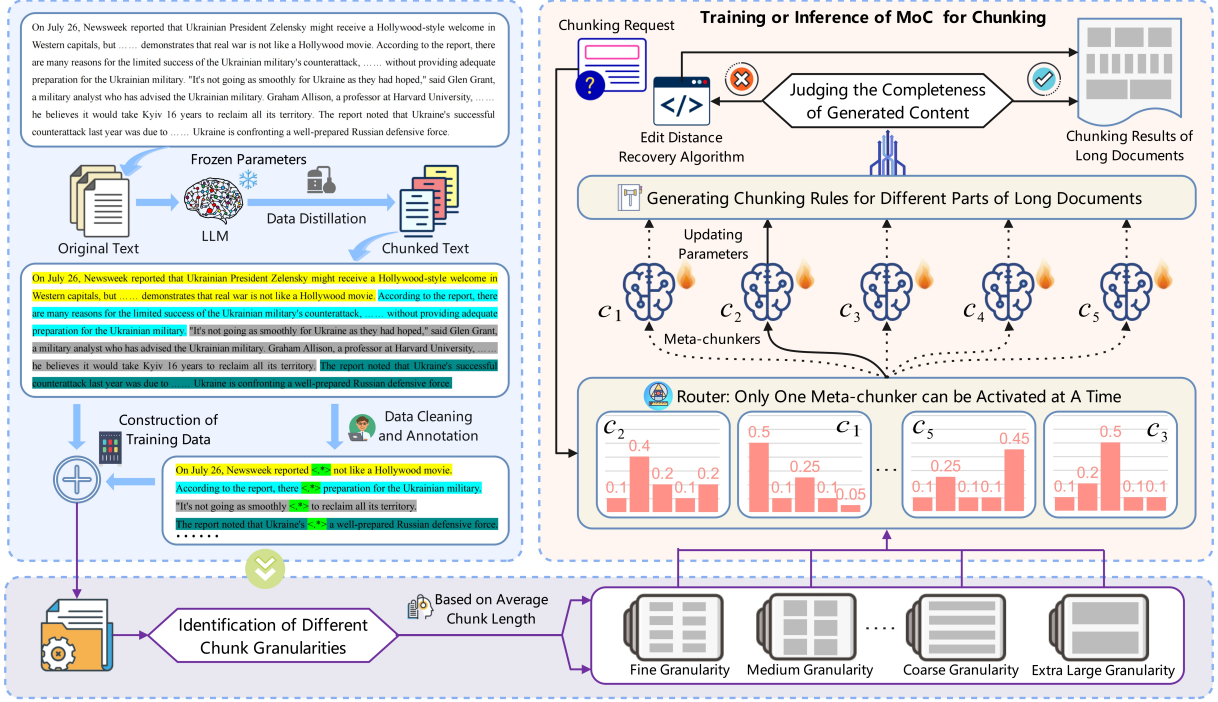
On July 26, Newsweek reported that Ukrainian President Zelensky might receive a Hollywood-style welcome in Western capitals, but …… demonstrates that real war is not like a Hollywood movie. According to the report, there are many reasons for the limited success of the Ukrainian military's counterattack, …… without providing adequate preparation for the Ukrainian military. "It's not going as smoothly for Ukraine as they had hoped," said Glen Grant, a military analyst who has advised the Ukrainian military. Graham Allison, a professor at Harvard University, …… he believes it would take Kyiv 16 years to reclaim all its territory. The report noted that Ukraine's successful counterattack last year was due to …… Ukraine is confronting a well-prepared Russian defensive force.

Frozen Parameters

Original Text

LLM

Data Distillation

Chunked Text

On July 26, Newsweek reported that Ukrainian President Zelensky might receive a Hollywood-style welcome in Western capitals, but …… demonstrates that real war is not like a Hollywood movie. According to the report, there are many reasons for the limited success of the Ukrainian military's counterattack, …… without providing adequate preparation for the Ukrainian military. "It's not going as smoothly for Ukraine as they had hoped," said Glen Grant, a military analyst who has advised the Ukrainian military. Graham Allison, a professor at Harvard University, …… he believes it would take Kyiv 16 years to reclaim all its territory. The report noted that Ukraine's successful counterattack last year was due to …… Ukraine is confronting a well-prepared Russian defensive force.

Construction of Training Data

Data Cleaning and Annotation

On July 26, Newsweek reported <.*> not like a Hollywood movie.
According to the report, there <.*> preparation for the Ukrainian military.
"It's not going as smoothly <.*> to reclaim all its territory.
The report noted that Ukraine's <.*> a well-prepared Russian defensive force.
……

Training or Inference of MoC for Chunking

Chunking Request

Judging the Completeness of Generated Content

Edit Distance Recovery Algorithm

Chunking Results of Long Documents

Generating Chunking Rules for Different Parts of Long Documents

Updating Parameters

$c_1$ $c_2$ $c_3$ $c_4$ $c_5$

Meta-chunkers

Router: Only One Meta-chunker can be Activated at A Time

$c_2$ 0.1 0.4 0.2 0.1 0.2

0.5 $c_1$ 0.25 0.1 0.05

$c_5$ 0.1 0.25 0.1 0.1 0.45

0.1 0.2 0.5 $c_3$ 0.1 0.1

……

Identification of Different Chunk Granularities

Based on Average Chunk Length

Fine Granularity

Medium Granularity

……

Coarse Granularity

Extra Large Granularity